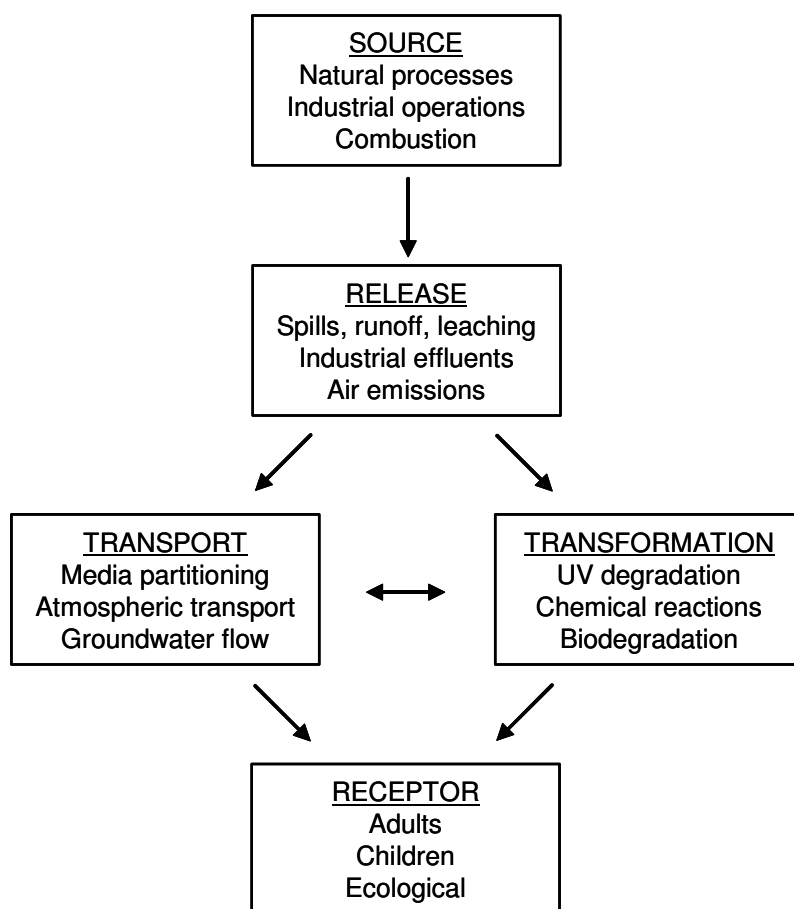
SOURCE
Natural processes
Industrial operations
Combustion

RELEASE
Spills, runoff, leaching
Industrial effluents
Air emissions

TRANSPORT
Media partitioning
Atmospheric transport
Groundwater flow

TRANSFORMATION
UV degradation
Chemical reactions
Biodegradation

RECEPTOR
Adults
Children
Ecological